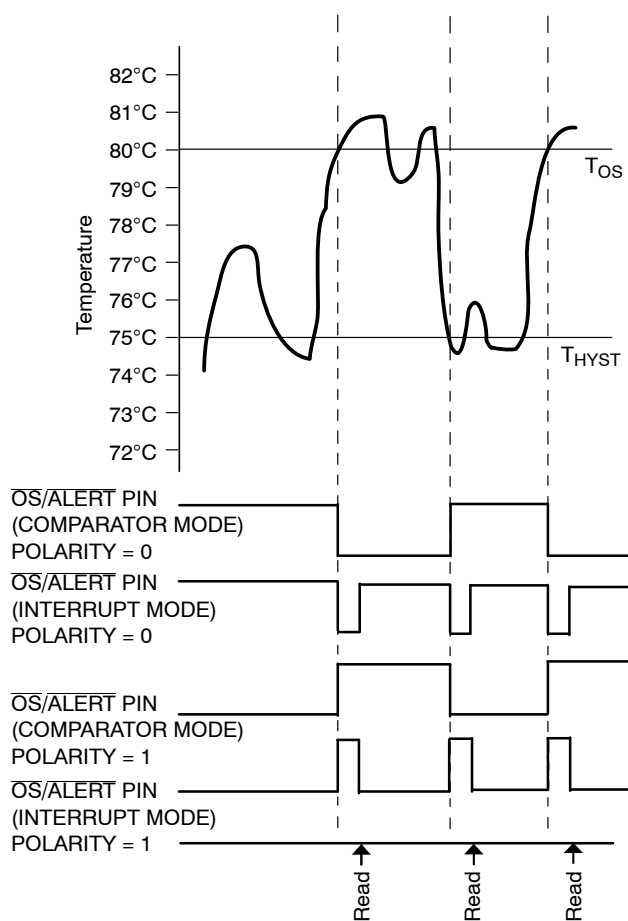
82°C
81°C
80°C
79°C
78°C
77°C
76°C
75°C
74°C
73°C
72°C

Temperature

$T_{OS}$

$T_{HYST}$

$\overline{OS}/\overline{ALERT}$ PIN
(COMPARATOR MODE)
POLARITY = 0

$\overline{OS}/\overline{ALERT}$ PIN
(INTERRUPT MODE)
POLARITY = 0

$\overline{OS}/\overline{ALERT}$ PIN
(COMPARATOR MODE)
POLARITY = 1

$\overline{OS}/\overline{ALERT}$ PIN
(INTERRUPT MODE)
POLARITY = 1

Read
Read
Read